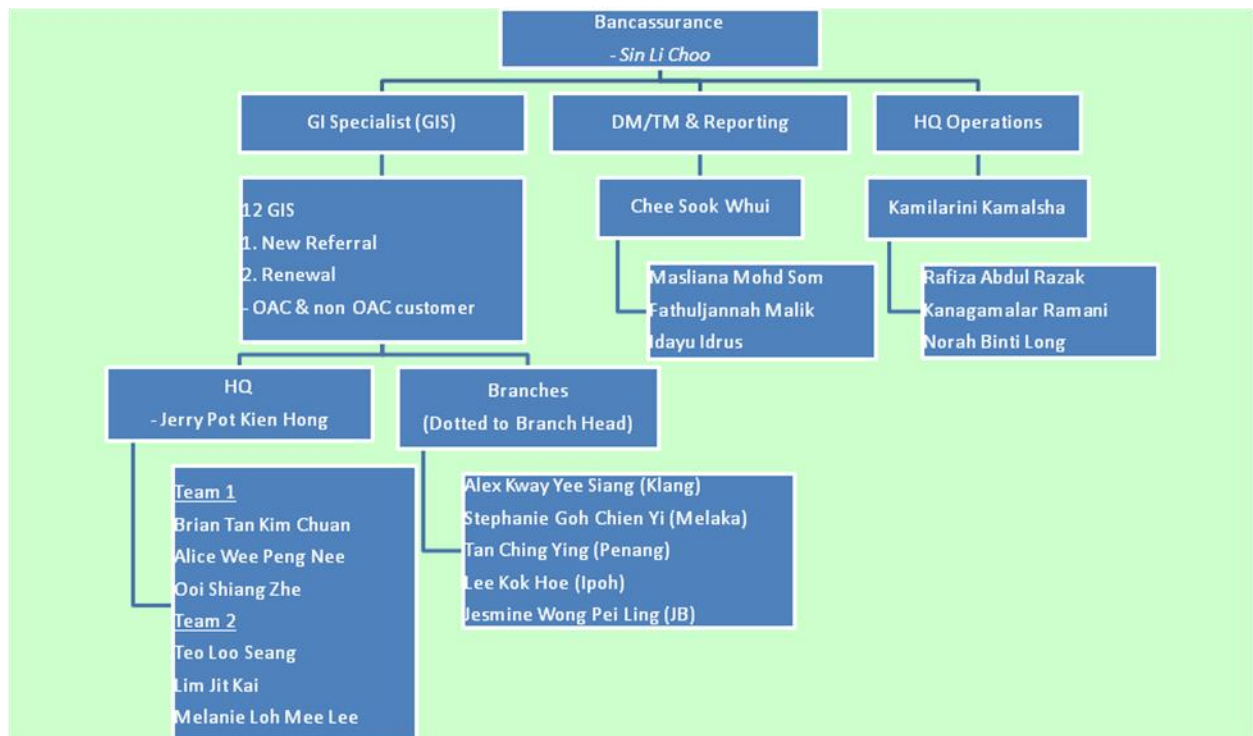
Bancassurance
- Sin Li Choo

GI Specialist (GIS)

DM/TM & Reporting

HQ Operations

12 GIS
1. New Referral
2. Renewal
- OAC & non OAC customer

Chee Sook Whui

Kamilarini Kamalsha

Masliana Mohd Som
Fathuljannah Malik
Idayu Idrus

Rafiza Abdul Razak
Kanagamalar Ramani
Norah Binti Long

HQ
- Jerry Pot Kien Hong

Branches
(Dotted to Branch Head)

Team 1
Brian Tan Kim Chuan
Alice Wee Peng Nee
Ooi Shiang Zhe
Team 2
Teo Loo Seang
Lim Jit Kai
Melanie Loh Mee Lee

Alex Kway Yee Siang (Klang)
Stephanie Goh Chien Yi (Melaka)
Tan Ching Ying (Penang)
Lee Kok Hoe (Ipoh)
Jesmine Wong Pei Ling (JB)